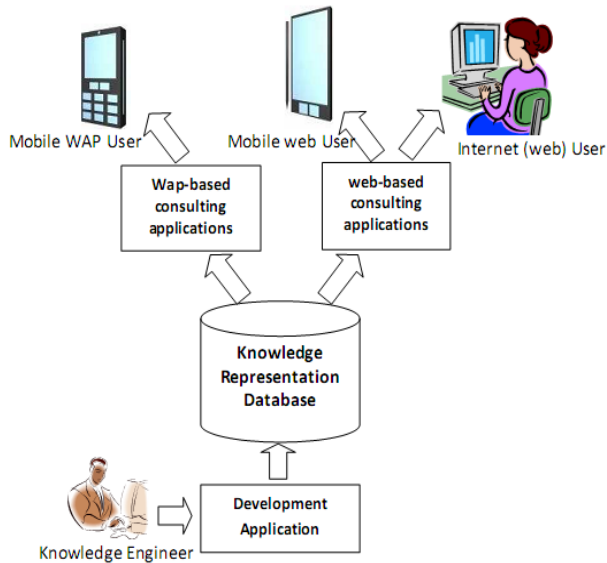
Mobile WAP User

Mobile web User

Internet (web) User

Wap-based consulting applications

web-based consulting applications

Knowledge Representation Database

Development Application

Knowledge Engineer